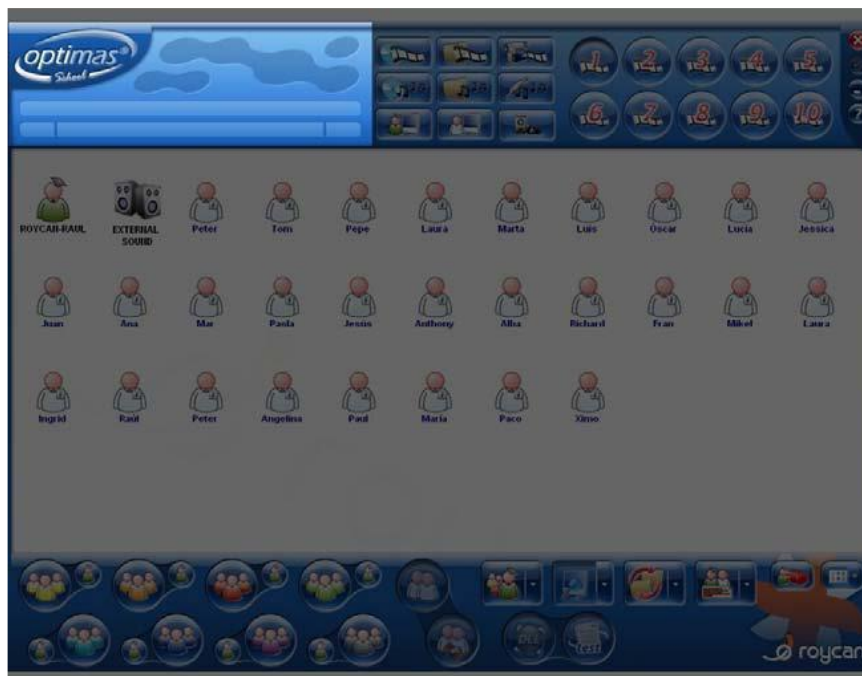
optimas®
School

1 2 3 4 5
6 7 8 9 10

ROYCAN-RAUL
EXTERNAL SOUND
Peter
Tom
Pepe
Laura
Marta
Luis
Oscar
Lucia
Jessica

Juan
Ana
Mar
Paola
Jesus
Anthony
Alba
Richard
Fran
Mikel
Laura

Ingrid
Raul
Peter
Angelina
Paul
Maria
Paco
Ximo

Test

roycan